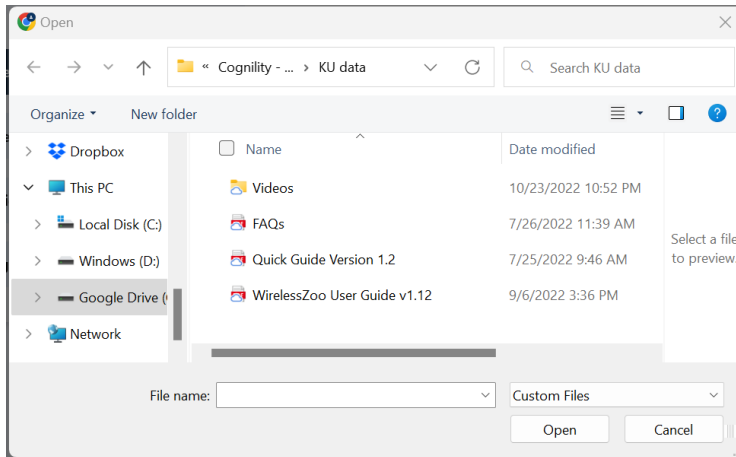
Open

« Cognility - ... › KU data

Search KU data

Organize ▾ New folder

Dropbox

This PC

Local Disk (C:)

Windows (D:)

Google Drive (

Network

| Name | Date modified |
|---|---|
| Videos | 10/23/2022 10:52 PM |
| FAQs | 7/26/2022 11:39 AM |
| Quick Guide Version 1.2 | 7/25/2022 9:46 AM |
| WirelessZoo User Guide v1.12 | 9/6/2022 3:36 PM |

Select a file to preview

File name:

Custom Files

Open

Cancel